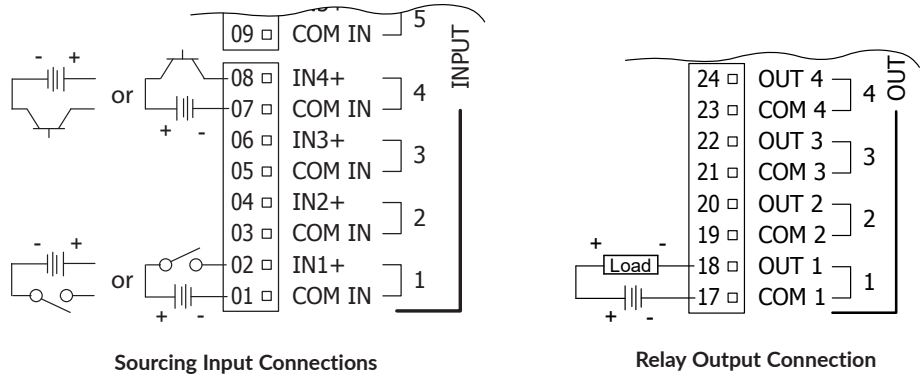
09 COM IN 5

INPUT

- +

or

08 IN4+
07 COM IN 4

+ -

06 IN3+
05 COM IN 3

04 IN2+
03 COM IN 2

- +

or

02 IN1+
01 COM IN 1

+ -

OUT

24 OUT 4
23 COM 4 4

22 OUT 3
21 COM 3 3

20 OUT 2
19 COM 2 2

+ -

Load

18 OUT 1
17 COM 1 1

+ -

Sourcing Input Connections

Relay Output Connection